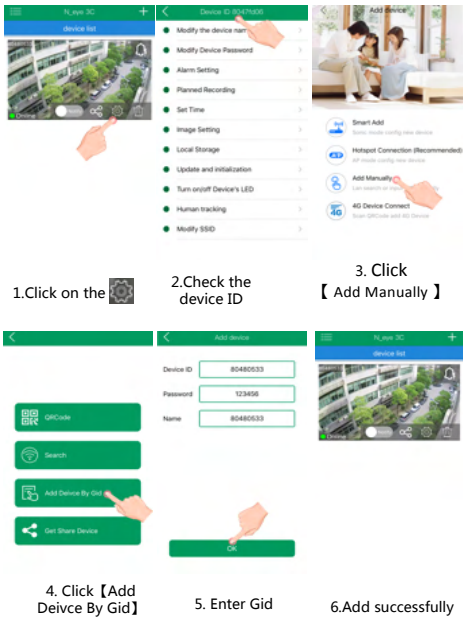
N_eye 3C

device list

Online

Device ID 80471d08

Modify the device nam

Modify Device Password

Alarm Setting

Planned Recording

Set Time

Image Setting

Local Storage

Update and initialization

Turn on/off Device's LED

Human tracking

Modify SSID

Add device

Smart Add

Sonic mode config new device

Hotspot Connection (Recommended)

AP mode config new device

Add Manually

Lan search or input device ID

4G Device Connect

Scan QRCode add 4G Device

1.Click on the

2.Check the device ID

3. Click 【 Add Manually 】

QRCode

Search

Add Deivce By Gid

Get Share Device

Add device

Device ID 80480533

Password 123456

Name 80480533

OK

N_eye 3C

device list

Online

4. Click【Add Deivce By Gid】

5. Enter Gid

6.Add successfully